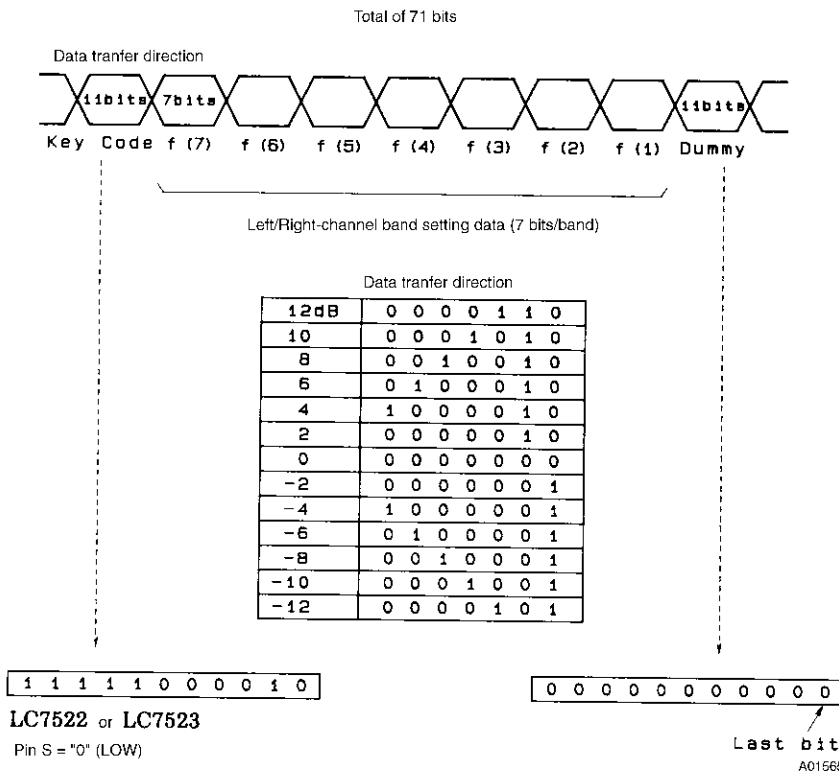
Total of 71 bits

Data tranfer direction

11bits 7bits 11bits

Key Code f (7) f (6) f (5) f (4) f (3) f (2) f (1) Dummy

Left/Right-channel band setting data (7 bits/band)

Data tranfer direction

| 12dB | 0 0 0 0 1 1 0 |
|---|---|
| 10 | 0 0 0 1 0 1 0 |
| 8 | 0 0 1 0 0 1 0 |
| 6 | 0 1 0 0 0 1 0 |
| 4 | 1 0 0 0 0 1 0 |
| 2 | 0 0 0 0 0 1 0 |
| 0 | 0 0 0 0 0 0 0 |
| −2 | 0 0 0 0 0 0 1 |
| −4 | 1 0 0 0 0 0 1 |
| −6 | 0 1 0 0 0 0 1 |
| −8 | 0 0 1 0 0 0 1 |
| −10 | 0 0 0 1 0 0 1 |
| −12 | 0 0 0 0 1 0 1 |

1 1 1 1 1 0 0 0 0 1 0

LC7522 or LC7523

Pin S = "0" (LOW)

0 0 0 0 0 0 0 0 0 0 0

Last bit

A0156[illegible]